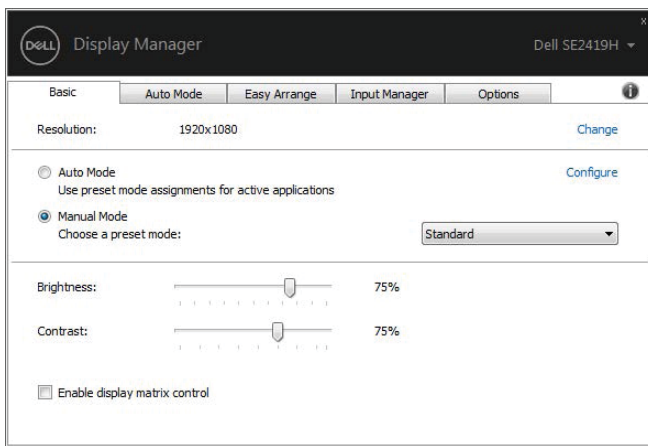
DELL Display Manager

Dell SE2419H

Basic | Auto Mode | Easy Arrange | Input Manager | Options

Resolution: 1920x1080 Change

Auto Mode
Use preset mode assignments for active applications
Configure

Manual Mode
Choose a preset mode: Standard

Brightness: 75%

Contrast: 75%

Enable display matrix control